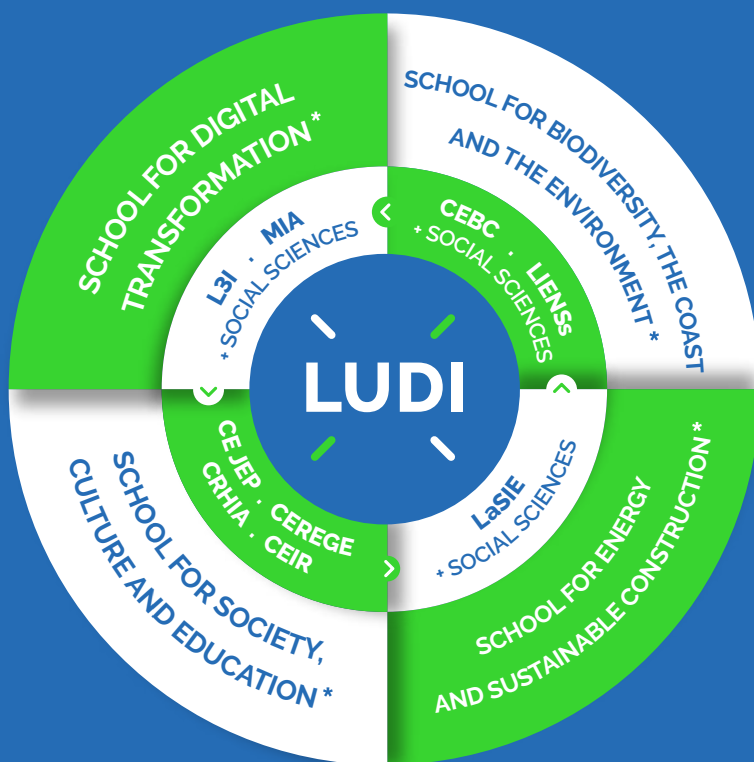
SCHOOL FOR DIGITAL TRANSFORMATION *

L3I · MIA
* SOCIAL SCIENCES

SCHOOL FOR BIODIVERSITY, THE COAST AND THE ENVIRONMENT *

CEBC · LIENSs
* SOCIAL SCIENCES

LUDI

CE JEP · CEREGE
CRHIA · CEIR

SCHOOL FOR SOCIETY, CULTURE AND EDUCATION *

LaSIE
* SOCIAL SCIENCES

SCHOOL FOR ENERGY AND SUSTAINABLE CONSTRUCTION *